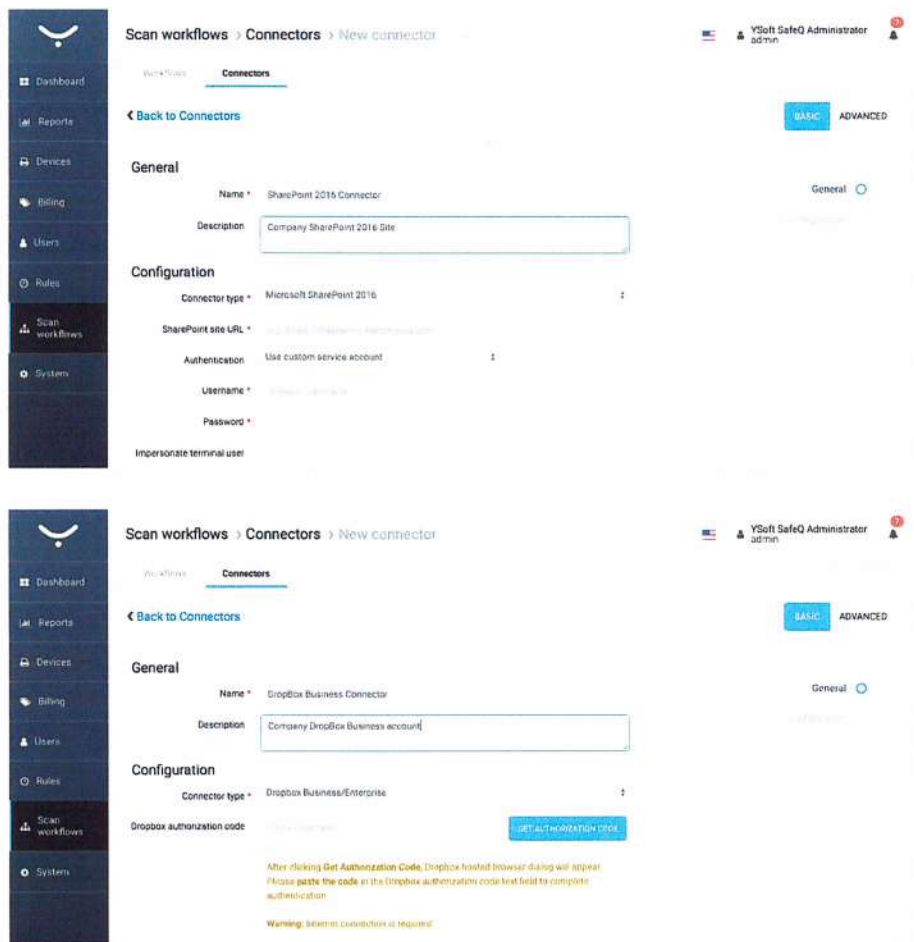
Dashboard
Reports
Devices
Billing
Users
Rules
Scan workflows
System

Scan workflows › Connectors › New connector

YSoft SafeQ Administrator
admin

Workflows Connectors

‹ Back to Connectors

BASIC ADVANCED

General

Name * SharePoint 2016 Connector

Description Company SharePoint 2016 Site

General

Configuration

Connector type * Microsoft SharePoint 2016

SharePoint site URL * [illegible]

Authentication Use custom service account

Username * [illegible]

Password *

Impersonate terminal user

Dashboard
Reports
Devices
Billing
Users
Rules
Scan workflows
System

Scan workflows › Connectors › New connector

YSoft SafeQ Administrator
admin

Workflows Connectors

‹ Back to Connectors

BASIC ADVANCED

General

Name * DropBox Business Connector

Description Company DropBox Business account

General

Configuration

Connector type * Dropbox Business/Enterprise

Dropbox authorization code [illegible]

GET AUTHORIZATION CODE

After clicking Get Authorization Code, Dropbox hosted browser dialog will appear. Please paste the code in the Dropbox authorization code text field to complete authentication.

Warning: Internet connection is required.